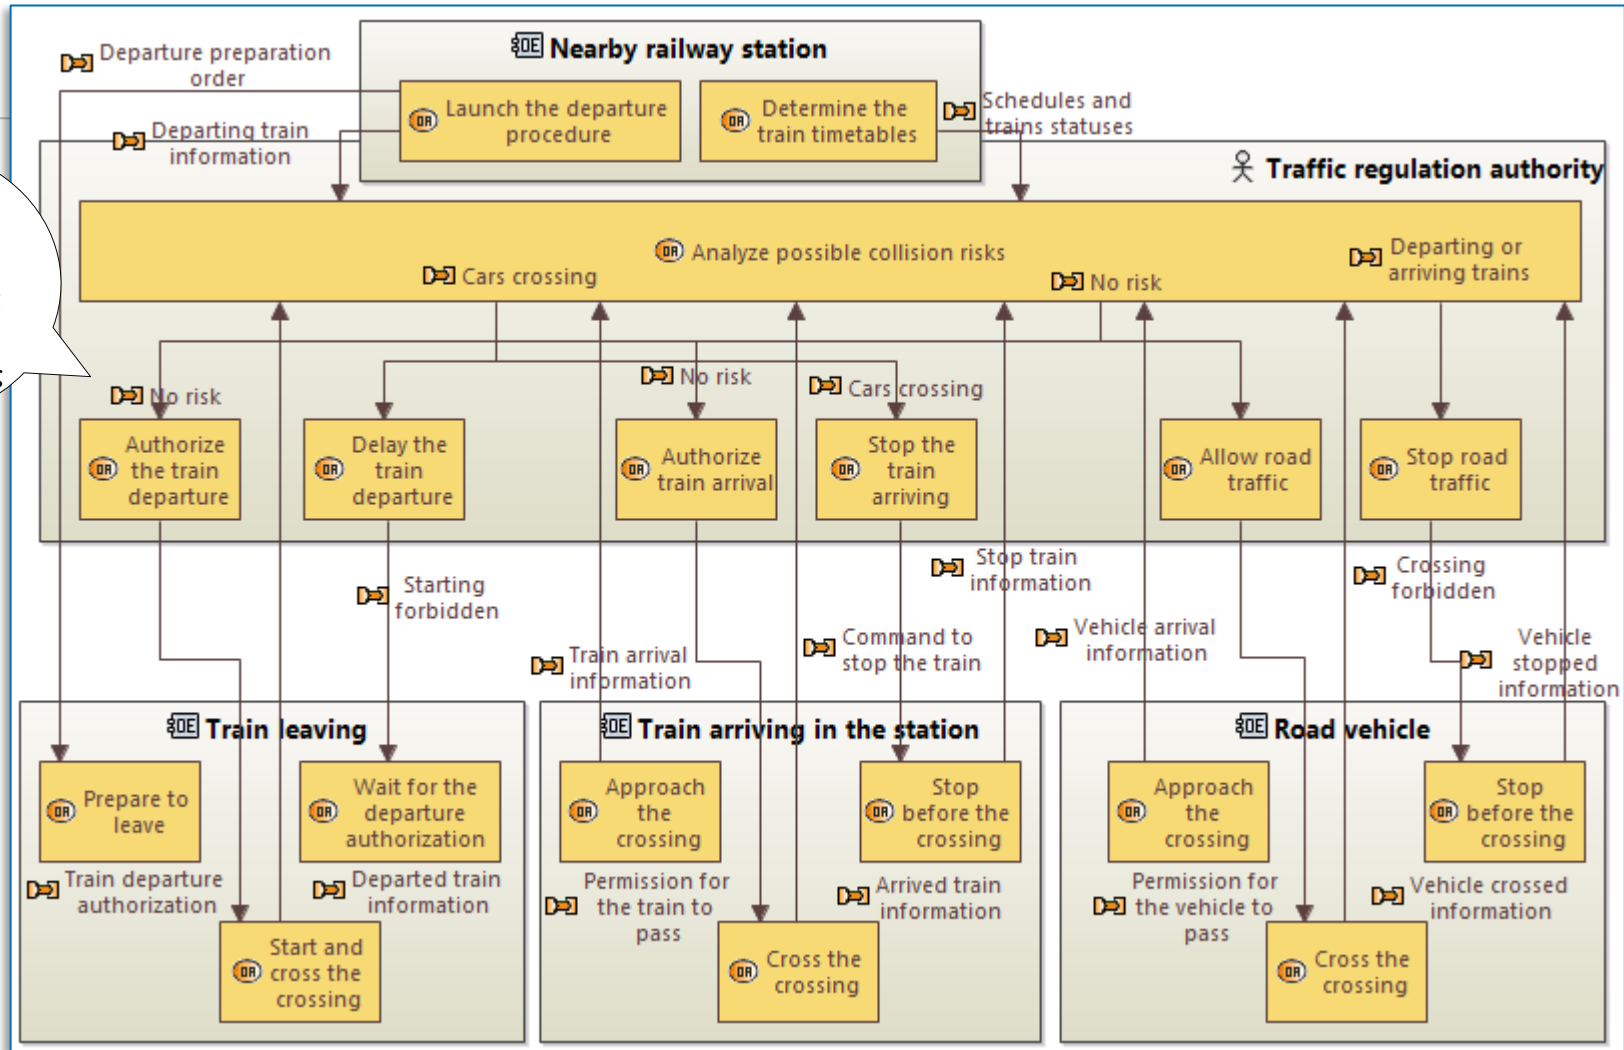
Departure preparation order

Nearby railway station

Launch the departure procedure

Determine the train timetables

Schedules and trains statuses

Departing train information

Traffic regulation authority

Analyze possible collision risks

Cars crossing

No risk

Departing or arriving trains

No risk

No risk

Cars crossing

Authorize the train departure

Delay the train departure

Authorize train arrival

Stop the train arriving

Allow road traffic

Stop road traffic

Stop train information

Crossing forbidden

Starting forbidden

Command to stop the train

Vehicle arrival information

Vehicle stopped information

Train arrival information

Train leaving

Train arriving in the station

Road vehicle

Prepare to leave

Wait for the departure authorization

Approach the crossing

Stop before the crossing

Approach the crossing

Stop before the crossing

Train departure authorization

Departed train information

Permission for the train to pass

Arrived train information

Permission for the vehicle to pass

Vehicle crossed information

Start and cross the crossing

Cross the crossing

Cross the crossing